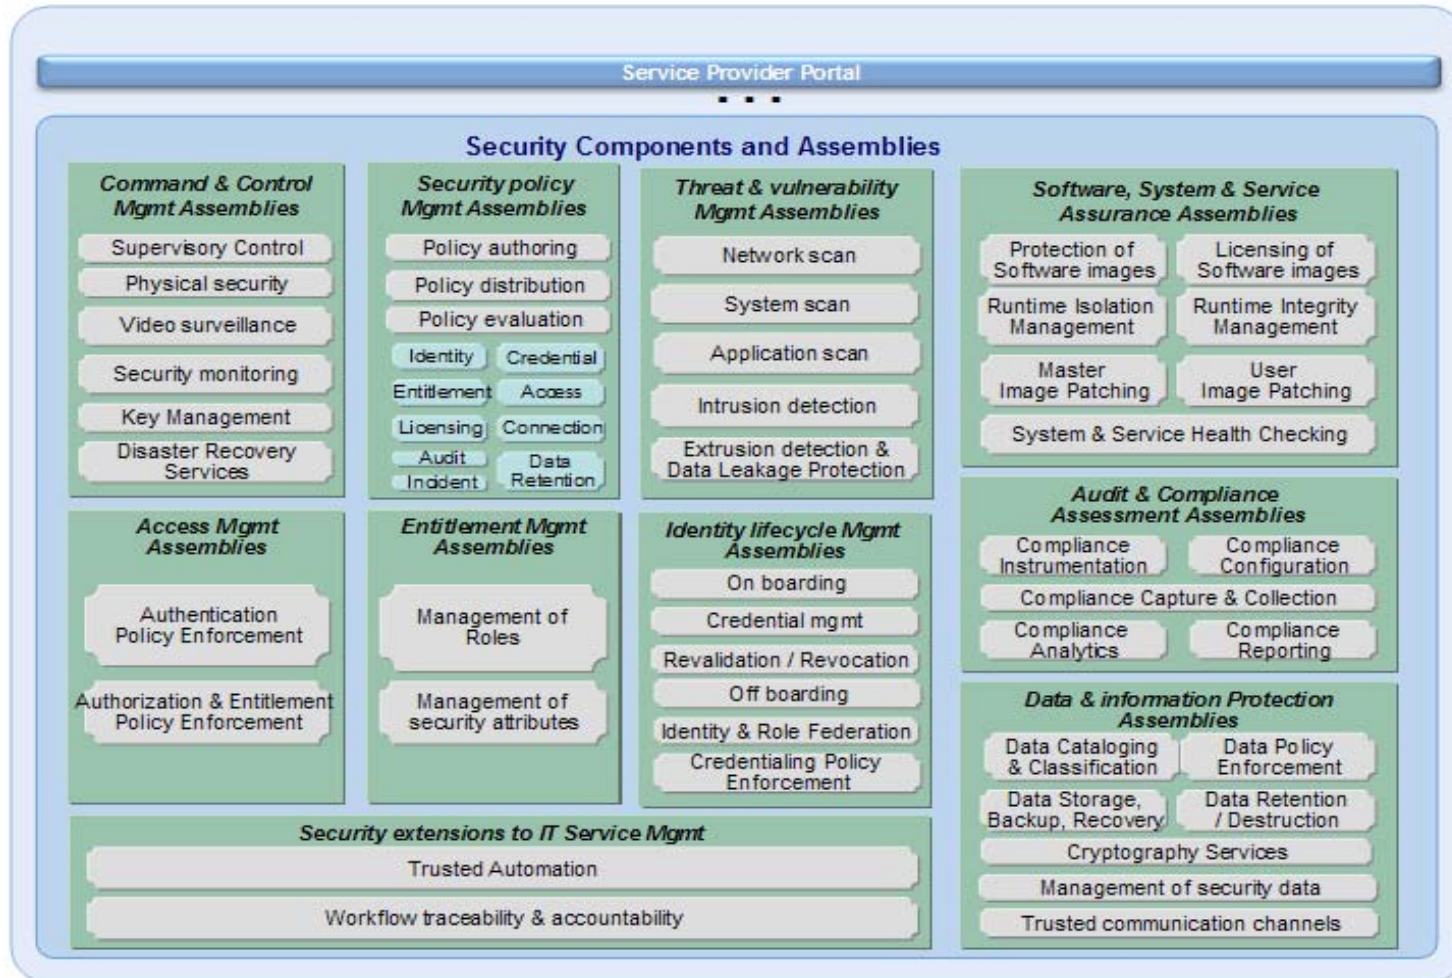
Service Provider Portal

Security Components and Assemblies

Command & Control Mgmt Assemblies
Supervisory Control
Physical security
Video surveillance
Security monitoring
Key Management
Disaster Recovery Services

Security policy Mgmt Assemblies
Policy authoring
Policy distribution
Policy evaluation
Identity
Credential
Entitlement
Access
Licensing
Connection
Audit
Incident
Data Retention

Threat & vulnerability Mgmt Assemblies
Network scan
System scan
Application scan
Intrusion detection
Extrusion detection & Data Leakage Protection

Software, System & Service Assurance Assemblies
Protection of Software images
Licensing of Software images
Runtime Isolation Management
Runtime Integrity Management
Master Image Patching
User Image Patching
System & Service Health Checking

Access Mgmt Assemblies
Authentication Policy Enforcement
Authorization & Entitlement Policy Enforcement

Entitlement Mgmt Assemblies
Management of Roles
Management of security attributes

Identity lifecycle Mgmt Assemblies
On boarding
Credential mgmt
Revalidation / Revocation
Off boarding
Identity & Role Federation
Credentialing Policy Enforcement

Audit & Compliance Assessment Assemblies
Compliance Instrumentation
Compliance Configuration
Compliance Capture & Collection
Compliance Analytics
Compliance Reporting

Data & information Protection Assemblies
Data Cataloging & Classification
Data Policy Enforcement
Data Storage, Backup, Recovery
Data Retention / Destruction
Cryptography Services
Management of security data
Trusted communication channels

Security extensions to IT Service Mgmt
Trusted Automation
Workflow traceability & accountability